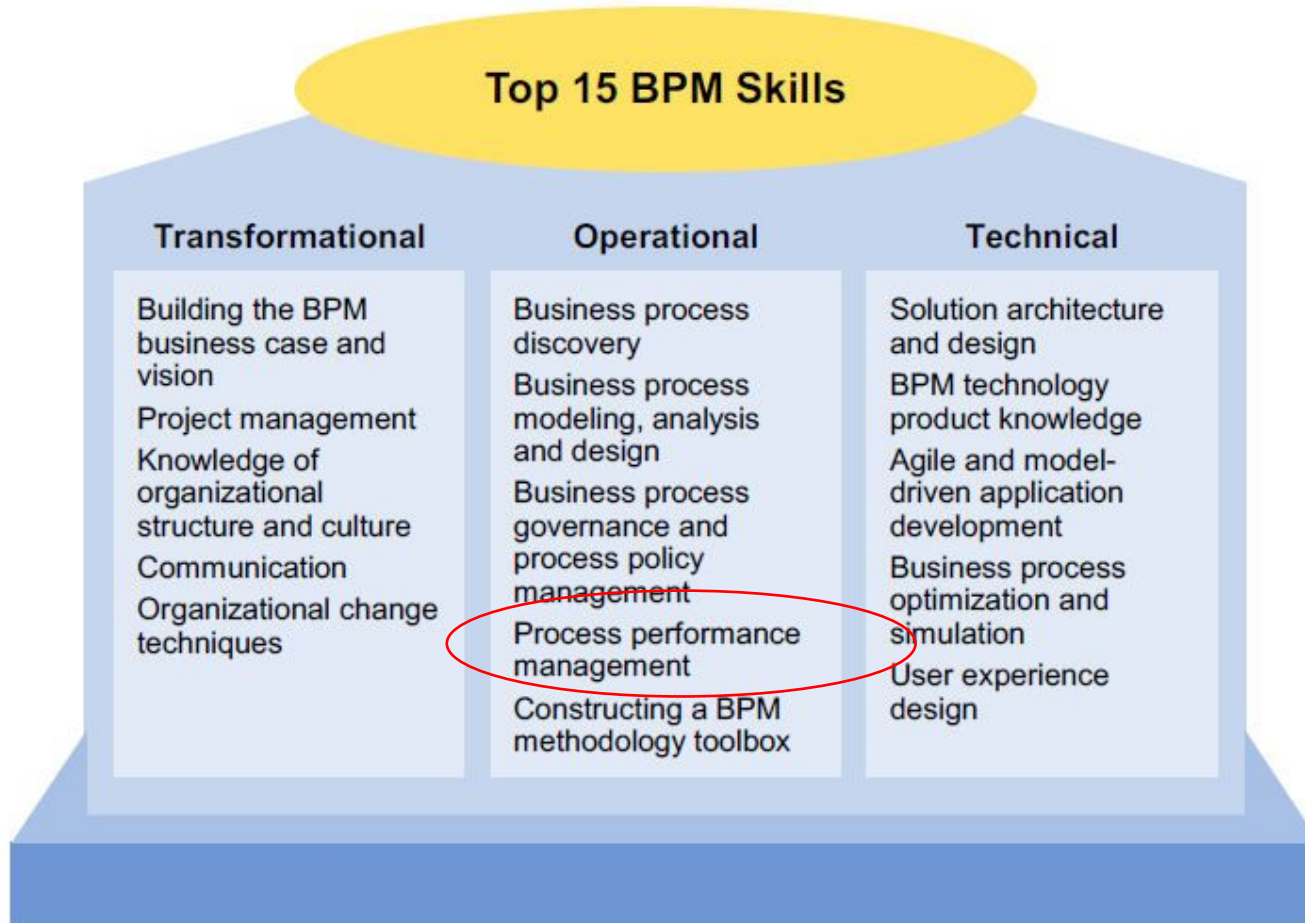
Top 15 BPM Skills

Transformational

Building the BPM business case and vision

Project management

Knowledge of organizational structure and culture

Communication

Organizational change techniques

Operational

Business process discovery

Business process modeling, analysis and design

Business process governance and process policy management

Process performance management

Constructing a BPM methodology toolbox

Technical

Solution architecture and design

BPM technology product knowledge

Agile and model-driven application development

Business process optimization and simulation

User experience design